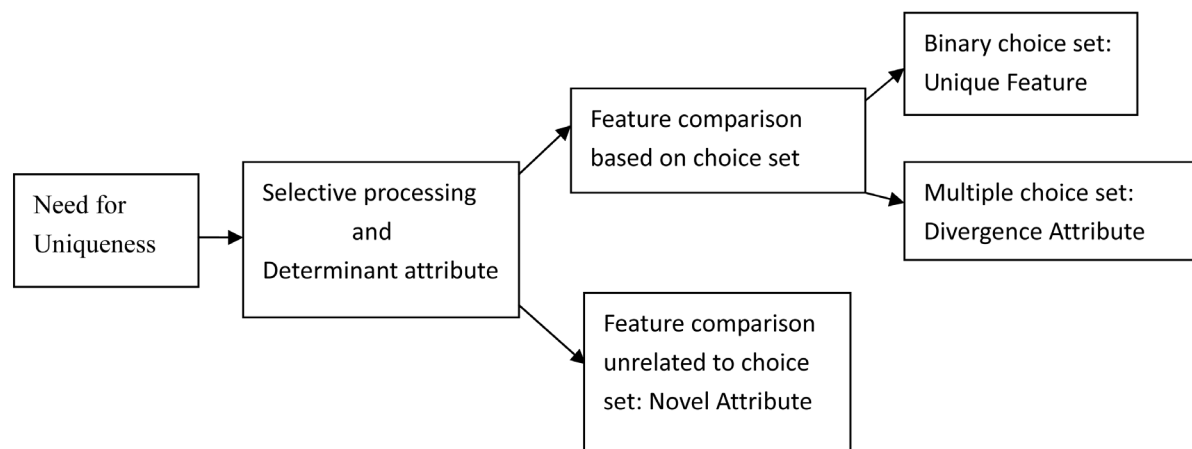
Need for Uniqueness

Selective processing and Determinant attribute

Feature comparison based on choice set

Binary choice set: Unique Feature

Multiple choice set: Divergence Attribute

Feature comparison unrelated to choice set: Novel Attribute